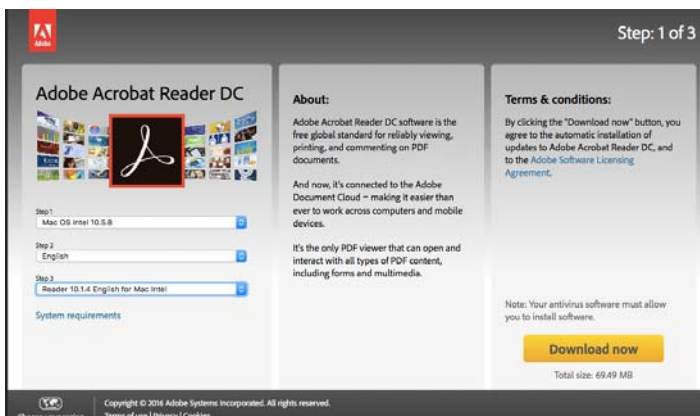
Adobe

Step: 1 of 3

Adobe Acrobat Reader DC

Step 1
Mac OS Intel 10.5.8

Step 2
English

Step 3
Reader 10.1.4 English for Mac Intel

System requirements

About:

Adobe Acrobat Reader DC software is the free global standard for reliably viewing, printing, and commenting on PDF documents.

And now, it's connected to the Adobe Document Cloud – making it easier than ever to work across computers and mobile devices.

It's the only PDF viewer that can open and interact with all types of PDF content, including forms and multimedia.

Terms & conditions:

By clicking the "Download now" button, you agree to the automatic installation of updates to Adobe Acrobat Reader DC, and to the Adobe Software Licensing Agreement.

Note: Your antivirus software must allow you to install software.

Download now

Total size: 69.49 MB

Copyright © 2016 Adobe Systems Incorporated. All rights reserved.

Terms of use | Privacy | Cookies